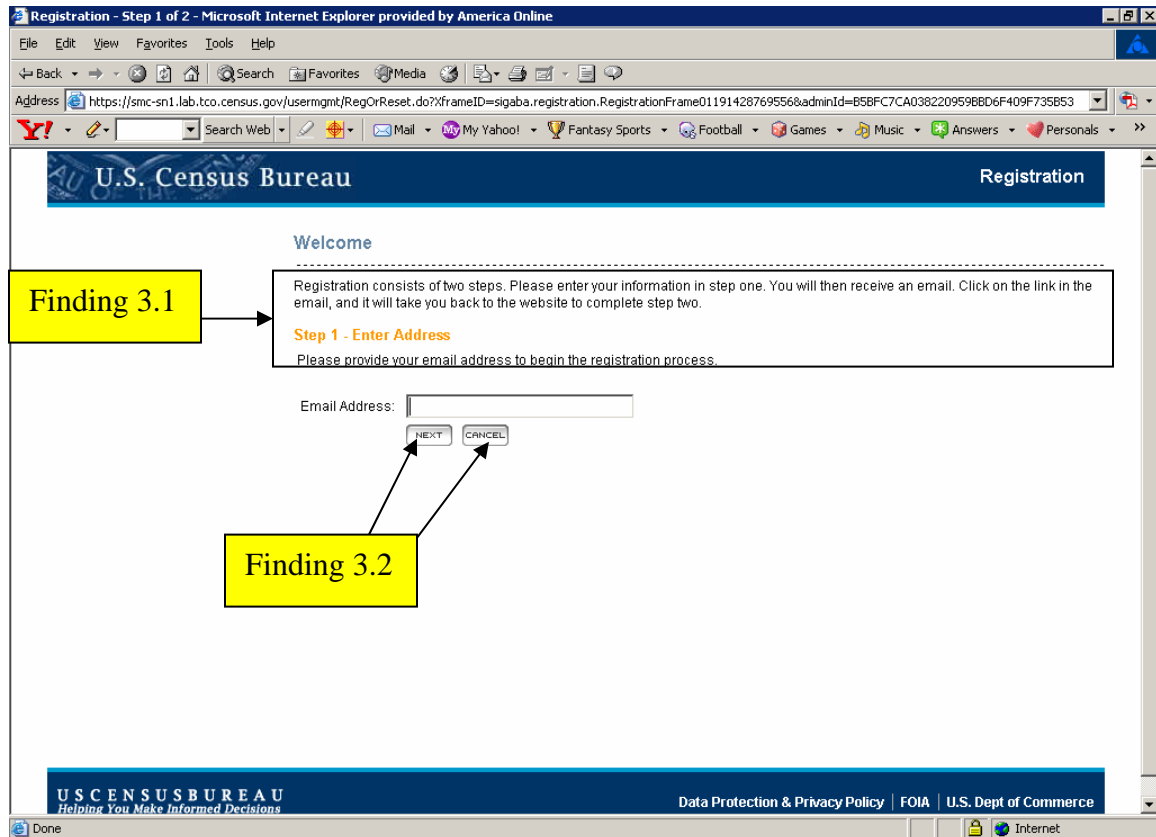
Registration - Step 1 of 2 - Microsoft Internet Explorer provided by America Online

File Edit View Favorites Tools Help

Back Search Favorites Media

Address https://smc-sn1.lab.tco.census.gov/usermgmt/RegOrReset.do?XframeID=sigaba.registration.RegistrationFrame01191428769556&adminId=B5BFC7CA038220959BBD6F409F735B53

Y! Search Web Mail My Yahoo! Fantasy Sports Football Games Music Answers Personals

U.S. Census Bureau

Registration

Welcome

Finding 3.1

Registration consists of two steps. Please enter your information in step one. You will then receive an email. Click on the link in the email, and it will take you back to the website to complete step two.

Step 1 - Enter Address

Please provide your email address to begin the registration process.

Email Address:

NEXT CANCEL

Finding 3.2

USCENSUSBUREAU
Helping You Make Informed Decisions

Data Protection & Privacy Policy | FOIA | U.S. Dept of Commerce

Done

Internet